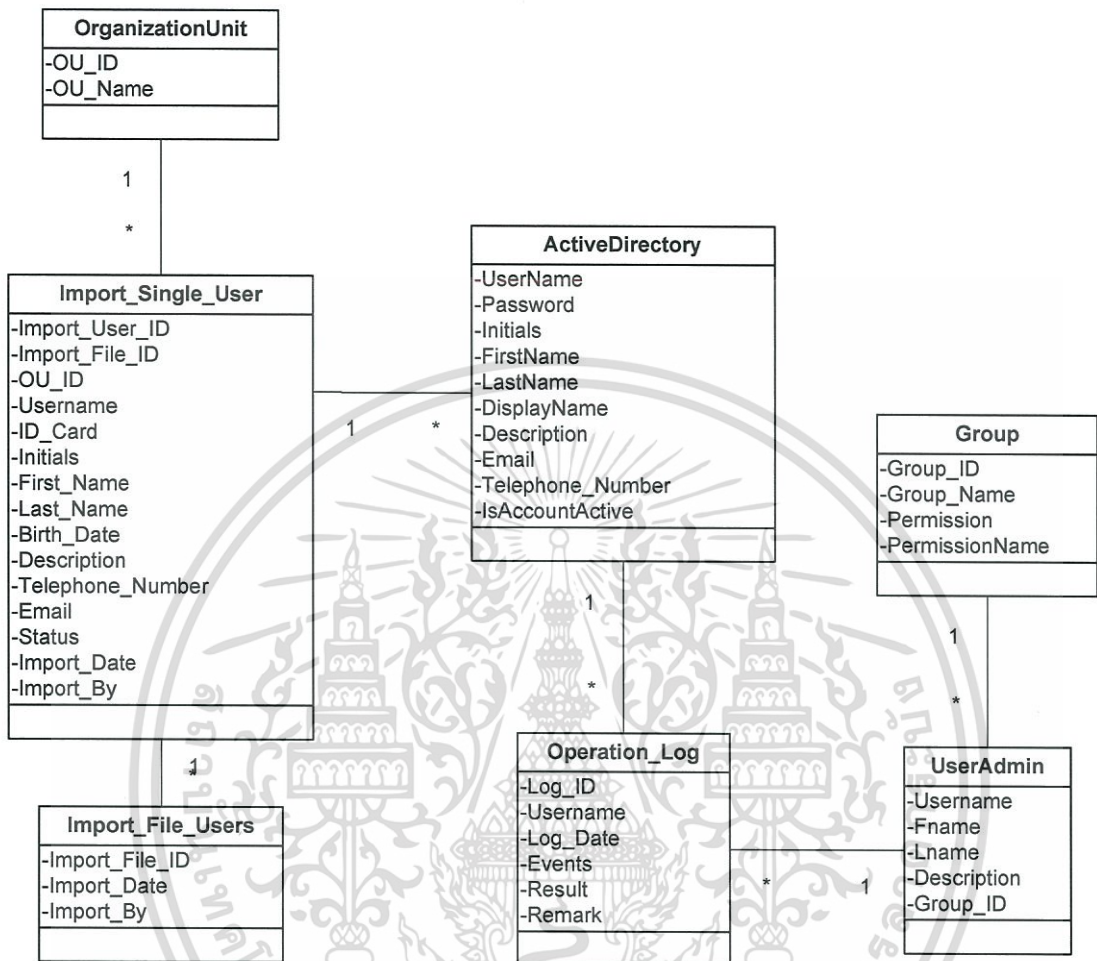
OrganizationUnit
-OU_ID
-OU_Name

1

*

Import_Single_User
-Import_User_ID
-Import_File_ID
-OU_ID
-Username
-ID_Card
-Initials
-First_Name
-Last_Name
-Birth_Date
-Description
-Telephone_Number
-Email
-Status
-Import_Date
-Import_By

1

*

ActiveDirectory
-UserName
-Password
-Initials
-FirstName
-LastName
-DisplayName
-Description
-Email
-Telephone_Number
-IsAccountActive

Group
-Group_ID
-Group_Name
-Permission
-PermissionName

1

*

1

*

1
*

Import_File_Users
-Import_File_ID
-Import_Date
-Import_By

Operation_Log
-Log_ID
-Username
-Log_Date
-Events
-Result
-Remark

*

1

UserAdmin
-Username
-Fname
-Lname
-Description
-Group_ID